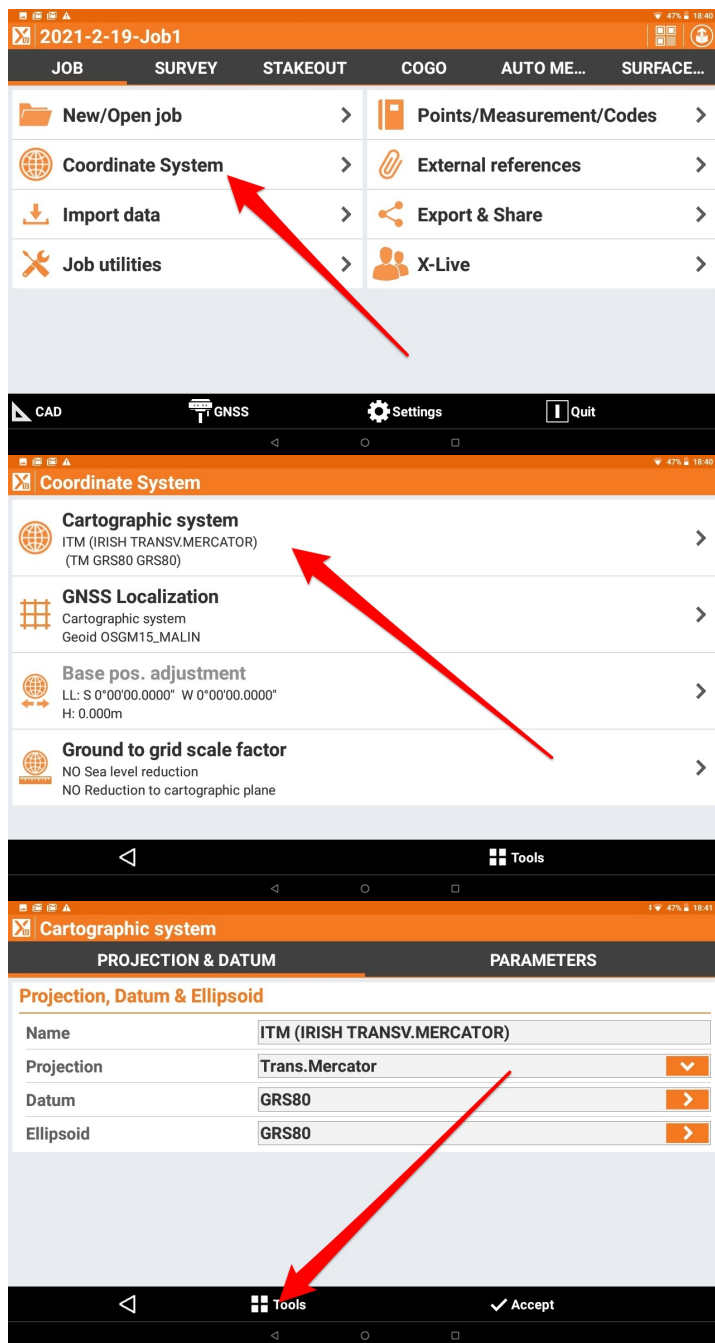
47% 18:40
2021-2-19-Job1

JOB SURVEY STAKEOUT COGO AUTO ME... SURFACE...

New/Open job
Points/Measurement/Codes
Coordinate System
External references
Import data
Export & Share
Job utilities
X-Live

CAD GNSS Settings Quit

47% 18:40
Coordinate System

Cartographic system
ITM (IRISH TRANSV.MERCATOR)
(TM GRS80 GRS80)

GNSS Localization
Cartographic system
Geoid OSGM15_MALIN

Base pos. adjustment
LL: S 0°00'00.0000" W 0°00'00.0000"
H: 0.000m

Ground to grid scale factor
NO Sea level reduction
NO Reduction to cartographic plane

Tools

47% 18:41
Cartographic system

PROJECTION & DATUM PARAMETERS

Projection, Datum & Ellipsoid

| Name | ITM (IRISH TRANSV.MERCATOR) |
|---|---|
| Projection | Trans.Mercator |
| Datum | GRS80 |
| Ellipsoid | GRS80 |

Tools Accept